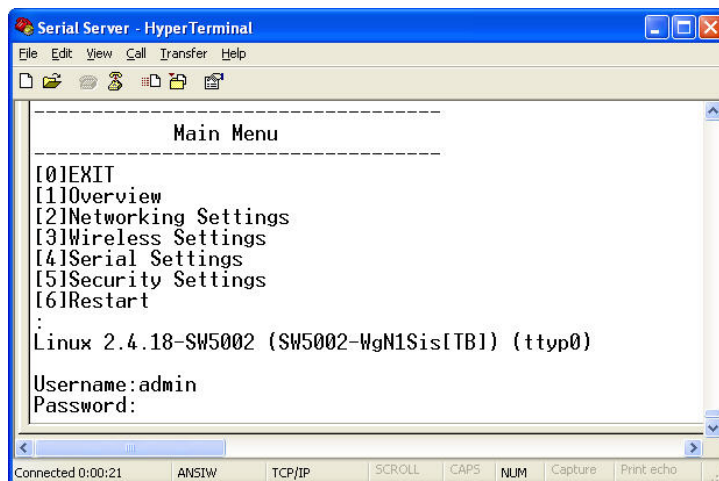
Serial Server - HyperTerminal

File Edit View Call Transfer Help

-----------------------------------
Main Menu
-----------------------------------
[0]EXIT
[1]Overview
[2]Networking Settings
[3]Wireless Settings
[4]Serial Settings
[5]Security Settings
[6]Restart
:
Linux 2.4.18-SW5002 (SW5002-WgN1Sis[TB]) (ttyp0)

Username:admin
Password:

Connected 0:00:21 ANSIW TCP/IP SCROLL CAPS NUM Capture Print echo